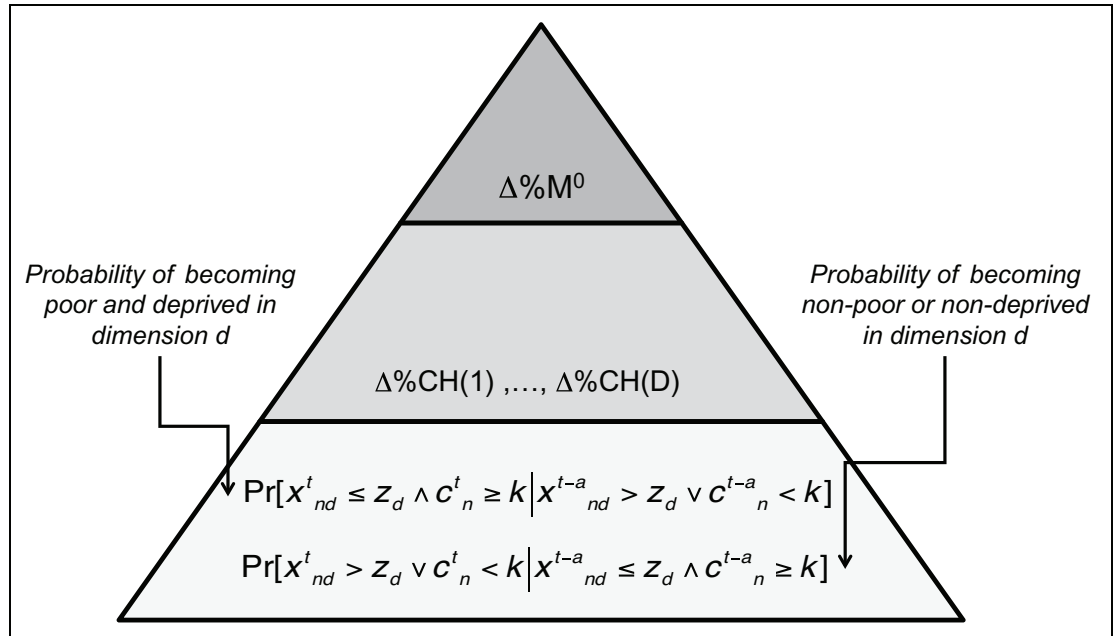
$\Delta\%M^0$

Probability of becoming poor and deprived in dimension d

Probability of becoming non-poor or non-deprived in dimension d

$\Delta\%CH(1)$ ,…, $\Delta\%CH(D)$

$\Pr[x^t{}_{nd} \leq z_d \wedge c^t{}_n \geq k \mid x^{t-a}{}_{nd} > z_d \vee c^{t-a}{}_n < k]$

$\Pr[x^t{}_{nd} > z_d \vee c^t{}_n < k \mid x^{t-a}{}_{nd} \leq z_d \wedge c^{t-a}{}_n \geq k]$